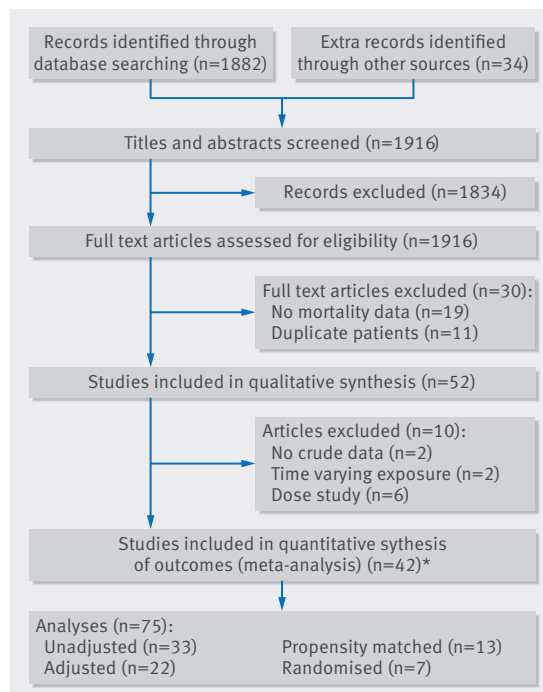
Records identified through database searching (n=1882)

Extra records identified through other sources (n=34)

Titles and abstracts screened (n=1916)

Records excluded (n=1834)

Full text articles assessed for eligibility (n=1916)

Full text articles excluded (n=30):
No mortality data (n=19)
Duplicate patients (n=11)

Studies included in qualitative synthesis (n=52)

Articles excluded (n=10):
No crude data (n=2)
Time varying exposure (n=2)
Dose study (n=6)

Studies included in quantitative sythesis of outcomes (meta-analysis) (n=42)*

Analyses (n=75):
Unadjusted (n=33)
Adjusted (n=22)
Propensity matched (n=13)
Randomised (n=7)